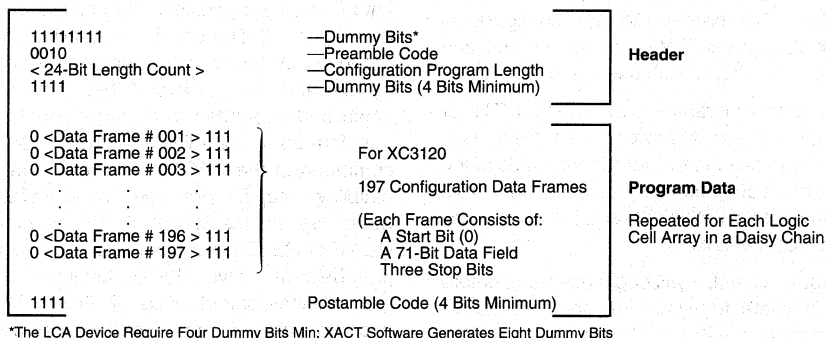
11111111 —Dummy Bits*
0010 —Preamble Code
< 24-Bit Length Count > —Configuration Program Length
1111 —Dummy Bits (4 Bits Minimum)

**Header**

0 <Data Frame # 001 > 111
0 <Data Frame # 002 > 111
0 <Data Frame # 003 > 111
. . .
. . .
. . .
0 <Data Frame # 196 > 111
0 <Data Frame # 197 > 111

For XC3120

197 Configuration Data Frames

(Each Frame Consists of:
A Start Bit (0)
A 71-Bit Data Field
Three Stop Bits

**Program Data**

Repeated for Each Logic Cell Array in a Daisy Chain

1111 Postamble Code (4 Bits Minimum)

*The LCA Device Require Four Dummy Bits Min: XACT Software Generates Eight Dummy Bits